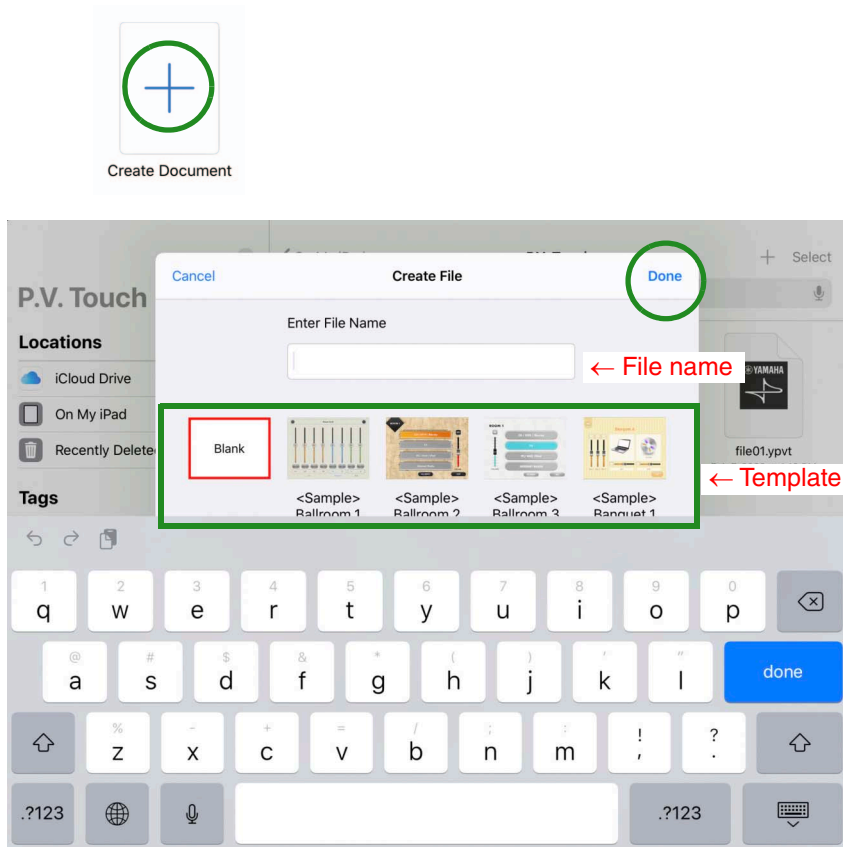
Create Document

Select

Cancel

Create File

Done

P.V. Touch

Locations

iCloud Drive

On My iPad

Recently Delete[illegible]

Tags

Enter File Name

← File name

YAMAHA

file01.ypvt

Blank

<Sample> Ballroom 1

<Sample> Ballroom 2

<Sample> Ballroom 3

<Sample> Banquet 1

← Template

1 q 2 w 3 e 4 r 5 t 6 y 7 u 8 i 9 o 0 p

@ a # s $ d & f * g ( h ) j ' k " l

done

% z - x + c = v / b ; n : m ! , ? .

.?123

.?123